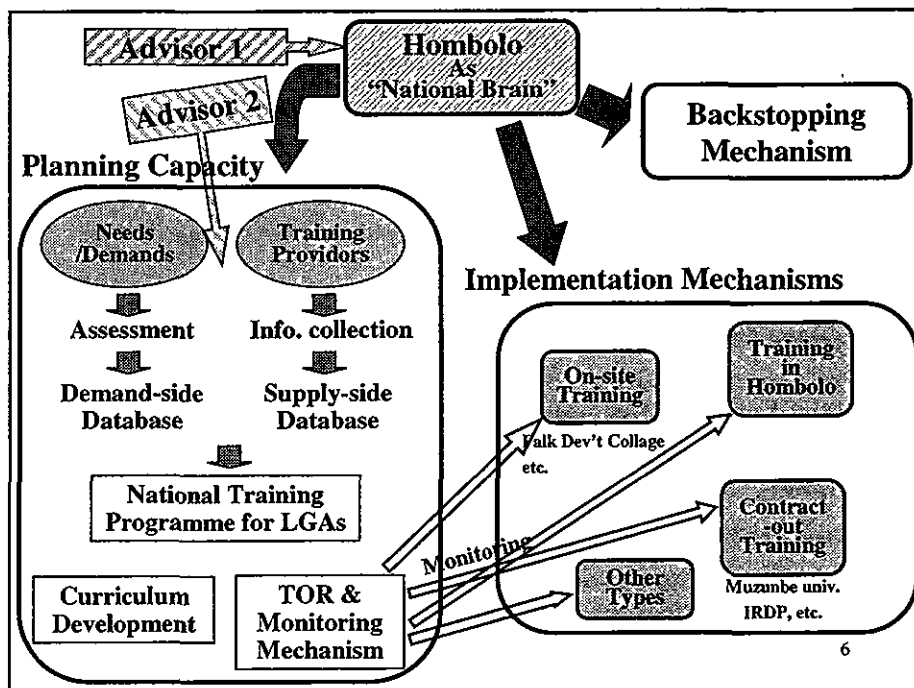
Advisor 1

Hombolo As "National Brain"

Advisor 2

Backstopping Mechanism

Planning Capacity

Needs /Demands

Training Providors

Assessment

Info. collection

Demand-side Database

Supply-side Database

National Training Programme for LGAs

Curriculum Development

TOR & Monitoring Mechanism

Implementation Mechanisms

On-site Training

Falk Dev't Collage etc.

Training in Hombolo

Monitoring

Contract -out Training

Muzumbe univ. IRDP, etc.

Other Types

6